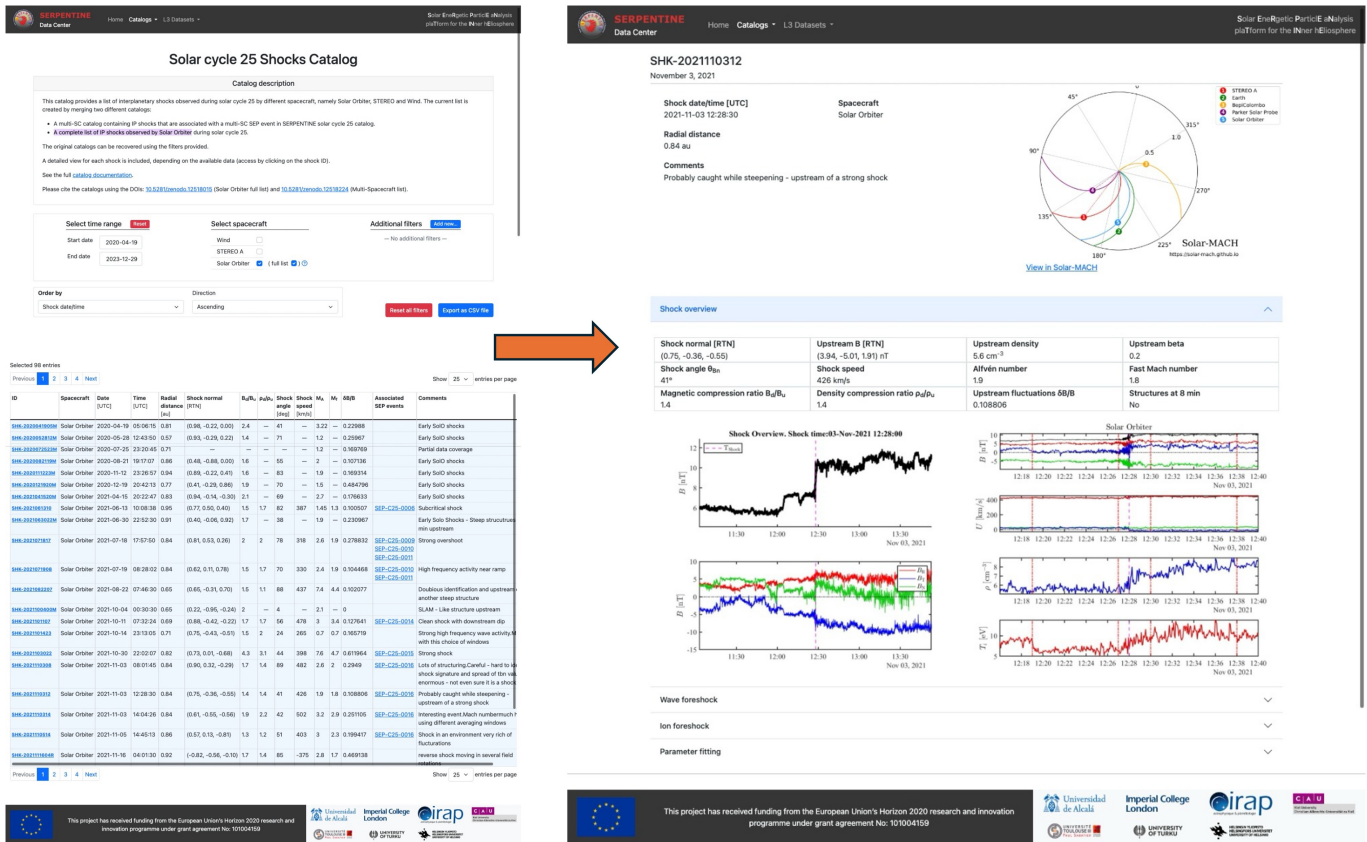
SERPENTINE Data Center Home Catalogs L3 Datasets

Solar EneRgetic ParticlE aNalysis plaTform for the INner hEliosphere

Solar cycle 25 Shocks Catalog

Catalog description

This catalog provides a list of interplanetary shocks observed during solar cycle 25 by different spacecraft, namely Solar Orbiter, STEREO and Wind. The current list is created by merging two different catalogs:

- A multi-SC catalog containing IP shocks that are associated with a multi-SC SEP event in SERPENTINE solar cycle 25 catalog.
- A complete list of IP shocks observed by Solar Orbiter during solar cycle 25.

The original catalogs can be recovered using the filters provided.

A detailed view for each shock is included, depending on the available data (access by clicking on the shock ID).

See the full catalog documentation.

Please cite the catalogs using the DOIs: 10.5281/zenodo.12518015 (Solar Orbiter full list) and 10.5281/zenodo.12518224 (Multi-Spacecraft list).

Select time range Reset
Start date 2020-04-19
End date 2023-12-29

Select spacecraft
Wind
STEREO A
Solar Orbiter (full list)

Additional filters Add new...
-- No additional filters --

Order by
Shock date/time

Direction
Ascending

Reset all filters Export as CSV file

Selected 98 entries
Previous 1 2 3 4 Next
Show 25 entries per page

| ID | Spacecraft | Date [UTC] | Time [UTC] | Radial distance [au] | Shock normal [RTN] | $B_d/B_u$ | $\rho_d/\rho_u$ | Shock angle [deg] | Shock speed [km/s] | $M_A$ | $M_f$ | δB/B | Associated SEP events | Comments |
|---|---|---|---|---|---|---|---|---|---|---|---|---|---|---|
| SHK-2020041906 | Solar Orbiter | 2020-04-19 | 05:06:15 | 0.81 | (0.98, -0.22, 0.00) | 2.4 | — | 41 | — | 3.22 | — | 0.22988 | | Early SolO shocks |
| SHK-2020052812 | Solar Orbiter | 2020-05-28 | 12:43:50 | 0.57 | (0.93, -0.29, 0.22) | 1.4 | — | 71 | — | 1.2 | — | 0.25967 | | Early SolO shocks |
| SHK-2020072523 | Solar Orbiter | 2020-07-25 | 23:20:45 | 0.71 | — | — | — | — | — | 1.2 | — | 0.169769 | | Partial data coverage |
| SHK-2020082119 | Solar Orbiter | 2020-08-21 | 19:17:07 | 0.86 | (0.48, -0.88, 0.00) | 1.6 | — | 55 | — | 2 | — | 0.107136 | | Early SolO shocks |
| SHK-2020111223 | Solar Orbiter | 2020-11-12 | 23:26:57 | 0.94 | (0.89, -0.22, 0.41) | 1.6 | — | 83 | — | 1.9 | — | 0.169314 | | Early SolO shocks |
| SHK-2020121920 | Solar Orbiter | 2020-12-19 | 20:42:13 | 0.77 | (0.41, -0.29, 0.86) | 1.9 | — | 70 | — | 1.5 | — | 0.484796 | | Early SolO shocks |
| SHK-2021041522 | Solar Orbiter | 2021-04-15 | 22:22:47 | 0.83 | (0.94, -0.14, -0.30) | 2.1 | — | 69 | — | 2.7 | — | 0.176633 | | Early SolO shocks |
| SHK-2021061310 | Solar Orbiter | 2021-06-13 | 10:08:38 | 0.95 | (0.77, 0.50, 0.40) | 1.5 | 1.7 | 82 | 387 | 1.45 | 1.3 | 0.100507 | SEP-C25-0006 | Subcritical shock |
| SHK-2021063022 | Solar Orbiter | 2021-06-30 | 22:52:30 | 0.91 | (0.40, -0.06, 0.92) | 1.7 | — | 38 | — | 1.9 | — | 0.230967 | | Early SolO Shocks - Steep strucutres min upstream |
| SHK-2021071817 | Solar Orbiter | 2021-07-18 | 17:57:50 | 0.84 | (0.81, 0.53, 0.26) | 2 | 2 | 78 | 318 | 2.6 | 1.9 | 0.278832 | SEP-C25-0009 SEP-C25-0010 SEP-C25-0011 | Strong overshoot |
| SHK-2021071908 | Solar Orbiter | 2021-07-19 | 08:28:02 | 0.84 | (0.62, 0.11, 0.78) | 1.5 | 1.7 | 70 | 330 | 2.4 | 1.9 | 0.104468 | SEP-C25-0010 SEP-C25-0011 | High frequency activity near ramp |
| SHK-2021082207 | Solar Orbiter | 2021-08-22 | 07:46:30 | 0.65 | (0.65, -0.31, 0.70) | 1.5 | 1.1 | 88 | 437 | 7.4 | 4.4 | 0.102077 | | Doubious identification and upstream another steep structure |
| SHK-2021100400 | Solar Orbiter | 2021-10-04 | 00:30:30 | 0.65 | (0.22, -0.95, -0.24) | 2 | — | 4 | — | 2.1 | — | 0 | | SLAM - Like structure upstream |
| SHK-2021101107 | Solar Orbiter | 2021-10-11 | 07:32:24 | 0.69 | (0.88, -0.42, -0.22) | 1.7 | 1.7 | 56 | 478 | 3 | 3.4 | 0.127641 | SEP-C25-0014 | Clean shock with downstream dip |
| SHK-2021101423 | Solar Orbiter | 2021-10-14 | 23:13:05 | 0.71 | (0.75, -0.43, -0.51) | 1.5 | 2 | 24 | 265 | 0.7 | 0.7 | 0.165719 | | Strong high frequency wave activity.M with this choice of windows |
| SHK-2021103022 | Solar Orbiter | 2021-10-30 | 22:02:07 | 0.82 | (0.73, 0.01, -0.68) | 4.3 | 3.1 | 44 | 398 | 7.6 | 4.7 | 0.611964 | SEP-C25-0015 | Strong shock |
| SHK-2021110308 | Solar Orbiter | 2021-11-03 | 08:01:45 | 0.84 | (0.90, 0.32, -0.29) | 1.7 | 1.4 | 89 | 482 | 2.6 | 2 | 0.2949 | SEP-C25-0016 | Lots of structuring.Careful - hard to id shock signature and spread of tbn val enormous - not even sure it is a shock |
| SHK-2021110312 | Solar Orbiter | 2021-11-03 | 12:28:30 | 0.84 | (0.75, -0.36, -0.55) | 1.4 | 1.4 | 41 | 426 | 1.9 | 1.8 | 0.108806 | SEP-C25-0016 | Probably caught while steepening - upstream of a strong shock |
| SHK-2021110314 | Solar Orbiter | 2021-11-03 | 14:04:26 | 0.84 | (0.61, -0.55, -0.56) | 1.9 | 2.2 | 42 | 502 | 3.2 | 2.9 | 0.251105 | SEP-C25-0016 | Interesting event.Mach numbermuch using different averaging windows |
| SHK-2021110514 | Solar Orbiter | 2021-11-05 | 14:45:13 | 0.86 | (0.57, 0.13, -0.81) | 1.3 | 1.2 | 51 | 403 | 3 | 2.3 | 0.199417 | SEP-C25-0016 | Shock in an environment very rich of flucturations |
| SHK-2021111604 | Solar Orbiter | 2021-11-16 | 04:01:30 | 0.92 | (-0.82, -0.56, -0.10) | 1.7 | 1.4 | 85 | -375 | 2.8 | 1.7 | 0.469138 | | reverse shock moving in several field rotations |

Previous 1 2 3 4 Next
Show 25 entries per page

This project has received funding from the European Union's Horizon 2020 research and innovation programme under grant agreement No: 101004159

Universidad de Alcalá Imperial College London irap CAU UNIVERSITY OF TURKU

SERPENTINE Data Center Home Catalogs L3 Datasets

Solar EneRgetic ParticlE aNalysis plaTform for the INner hEliosphere

SHK-2021110312
November 3, 2021

Shock date/time [UTC]
2021-11-03 12:28:30

Spacecraft
Solar Orbiter

Radial distance
0.84 au

Comments
Probably caught while steepening - upstream of a strong shock

0° 45° 90° 135° 180° 225° 270° 315° 0.5 1.0
STEREO A
Earth
BepiColombo
Parker Solar Probe
Solar Orbiter
Solar-MACH
https://solar-mach.github.io
View in Solar-MACH

Shock overview

| Shock normal [RTN] | Upstream B [RTN] | Upstream density | Upstream beta |
|---|---|---|---|
| (0.75, -0.36, -0.55) | (3.94, -5.01, 1.91) nT | 5.6 $cm^{-3}$ | 0.2 |
| Shock angle $\theta_{Bn}$ | Shock speed | Alfvén number | Fast Mach number |
| 41° | 426 km/s | 1.9 | 1.8 |
| Magnetic compression ratio $B_d/B_u$ | Density compression ratio $\rho_d/\rho_u$ | Upstream fluctuations δB/B | Structures at 8 min |
| 1.4 | 1.4 | 0.108806 | No |

Shock Overview. Shock time:03-Nov-2021 12:28:00
$T_{Shock}$
$B$ [nT]
11:30 12:00 12:30 13:00 13:30
Nov 03, 2021
$B_R$ $B_T$ $B_N$
$B$ [nT]
11:30 12:00 12:30 13:00 13:30
Nov 03, 2021

Solar Orbiter
$B$ [nT]
$U$ [km/s]
$\rho$ [cm$^{-3}$]
$T_i$ [eV]
12:18 12:20 12:22 12:24 12:26 12:28 12:30 12:32 12:34 12:36 12:38 12:40
Nov 03, 2021

Wave foreshock
Ion foreshock
Parameter fitting

This project has received funding from the European Union's Horizon 2020 research and innovation programme under grant agreement No: 101004159

Universidad de Alcalá Imperial College London irap CAU UNIVERSITY OF TURKU